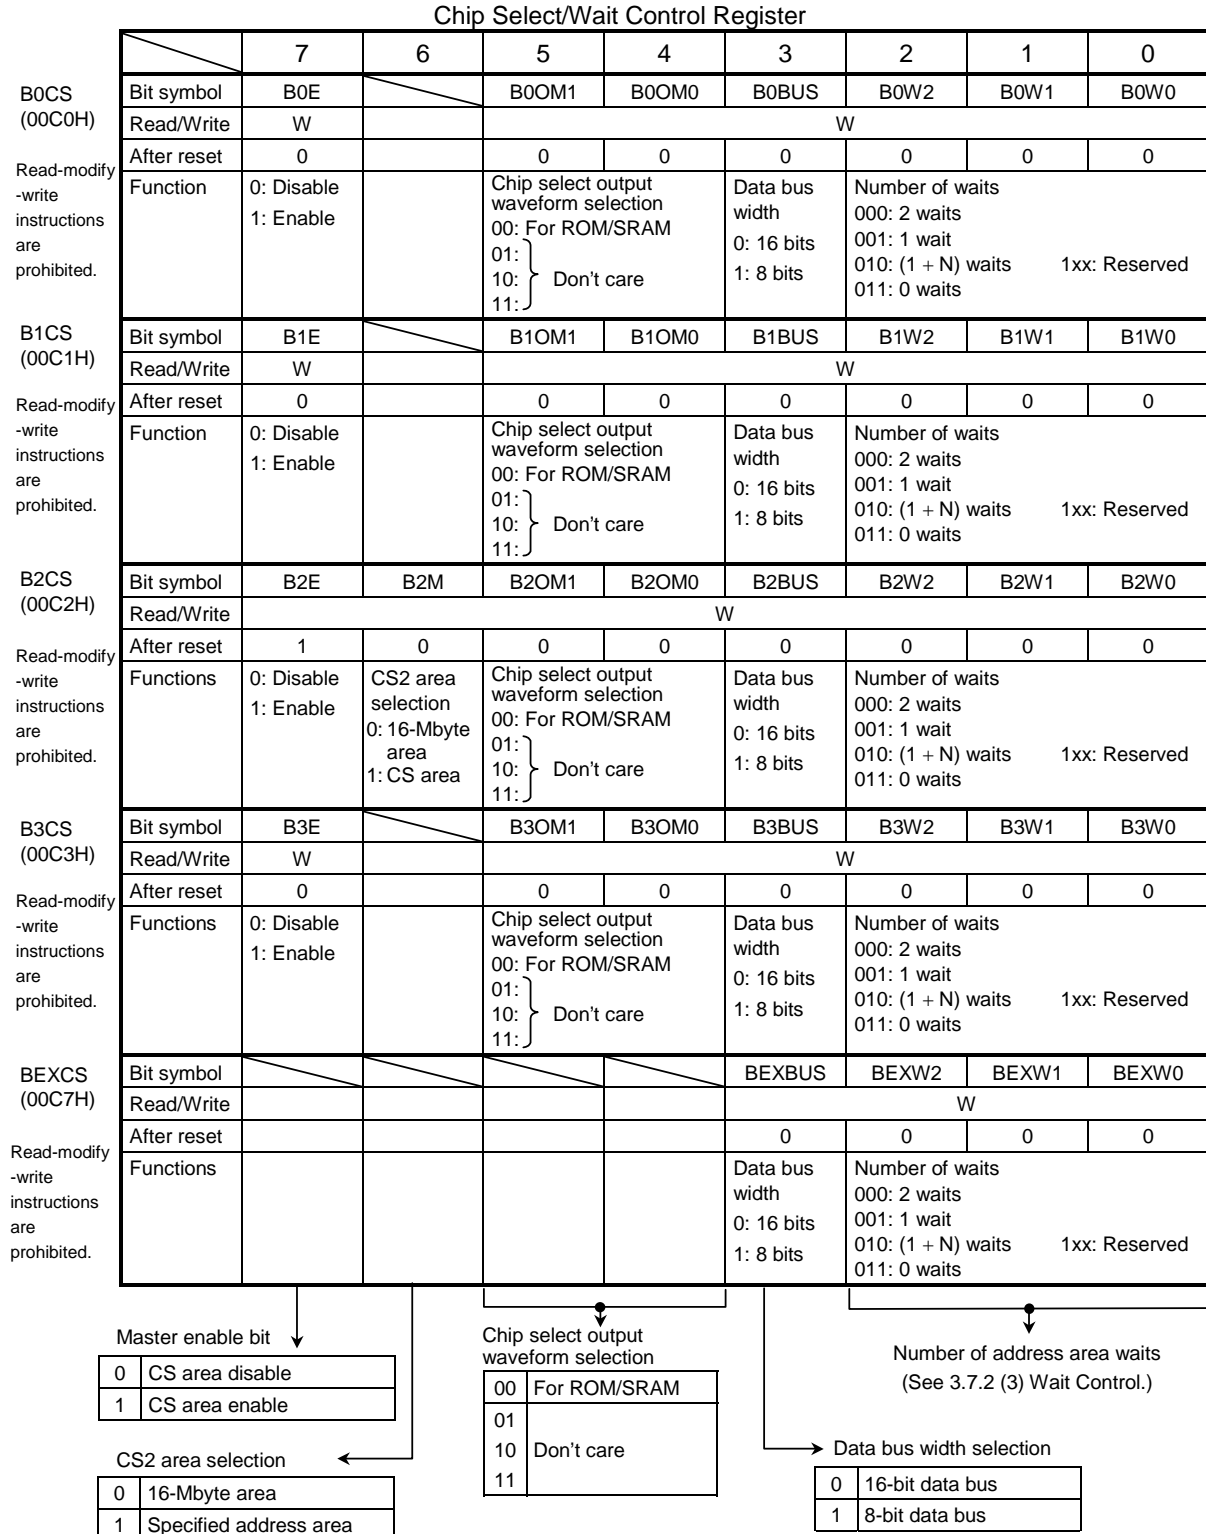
Chip Select/Wait Control Register

| | | 7 | 6 | 5 | 4 | 3 | 2 | 1 | 0 |
|---|---|---|---|---|---|---|---|---|---|
| B0CS (00C0H) | Bit symbol | B0E | | B0OM1 | B0OM0 | B0BUS | B0W2 | B0W1 | B0W0 |
| | Read/Write | W | | W | | | | | |
| Read-modify -write instructions are prohibited. | After reset | 0 | | 0 | 0 | 0 | 0 | 0 | 0 |
| | Function | 0: Disable 1: Enable | | Chip select output waveform selection 00: For ROM/SRAM 01: 10: 11: Don't care | | Data bus width 0: 16 bits 1: 8 bits | Number of waits 000: 2 waits 001: 1 wait 010: (1 + N) waits 011: 0 waits 1xx: Reserved | | |
| B1CS (00C1H) | Bit symbol | B1E | | B1OM1 | B1OM0 | B1BUS | B1W2 | B1W1 | B1W0 |
| | Read/Write | W | | W | | | | | |
| Read-modify -write instructions are prohibited. | After reset | 0 | | 0 | 0 | 0 | 0 | 0 | 0 |
| | Function | 0: Disable 1: Enable | | Chip select output waveform selection 00: For ROM/SRAM 01: 10: 11: Don't care | | Data bus width 0: 16 bits 1: 8 bits | Number of waits 000: 2 waits 001: 1 wait 010: (1 + N) waits 011: 0 waits 1xx: Reserved | | |
| B2CS (00C2H) | Bit symbol | B2E | B2M | B2OM1 | B2OM0 | B2BUS | B2W2 | B2W1 | B2W0 |
| | Read/Write | W | | | | | | | |
| Read-modify -write instructions are prohibited. | After reset | 1 | 0 | 0 | 0 | 0 | 0 | 0 | 0 |
| | Functions | 0: Disable 1: Enable | CS2 area selection 0: 16-Mbyte area 1: CS area | Chip select output waveform selection 00: For ROM/SRAM 01: 10: 11: Don't care | | Data bus width 0: 16 bits 1: 8 bits | Number of waits 000: 2 waits 001: 1 wait 010: (1 + N) waits 011: 0 waits 1xx: Reserved | | |
| B3CS (00C3H) | Bit symbol | B3E | | B3OM1 | B3OM0 | B3BUS | B3W2 | B3W1 | B3W0 |
| | Read/Write | W | | W | | | | | |
| Read-modify -write instructions are prohibited. | After reset | 0 | | 0 | 0 | 0 | 0 | 0 | 0 |
| | Functions | 0: Disable 1: Enable | | Chip select output waveform selection 00: For ROM/SRAM 01: 10: 11: Don't care | | Data bus width 0: 16 bits 1: 8 bits | Number of waits 000: 2 waits 001: 1 wait 010: (1 + N) waits 011: 0 waits 1xx: Reserved | | |
| BEXCS (00C7H) | Bit symbol | | | | | BEXBUS | BEXW2 | BEXW1 | BEXW0 |
| | Read/Write | | | | | W | | | |
| Read-modify -write instructions are prohibited. | After reset | | | | | 0 | 0 | 0 | 0 |
| | Functions | | | | | Data bus width 0: 16 bits 1: 8 bits | Number of waits 000: 2 waits 001: 1 wait 010: (1 + N) waits 011: 0 waits 1xx: Reserved | | |

Master enable bit

| | |
|---|---|
| 0 | CS area disable |
| 1 | CS area enable |

CS2 area selection

| | |
|---|---|
| 0 | 16-Mbyte area |
| 1 | Specified address area |

Chip select output waveform selection

| | |
|---|---|
| 00 | For ROM/SRAM |
| 01 10 11 | Don't care |

Number of address area waits (See 3.7.2 (3) Wait Control.)

Data bus width selection

| | |
|---|---|
| 0 | 16-bit data bus |
| 1 | 8-bit data bus |